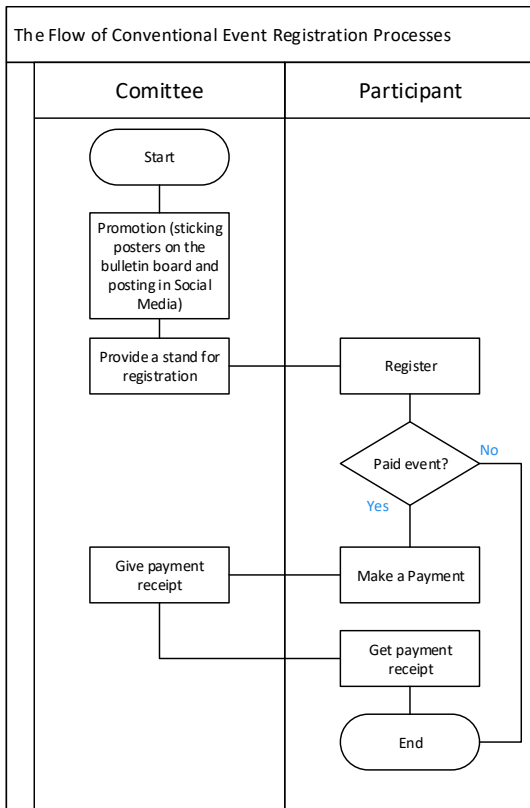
The Flow of Conventional Event Registration Processes

Comitee

Participant

Start

Promotion (sticking posters on the bulletin board and posting in Social Media)

Provide a stand for registration

Register

Paid event?

No

Yes

Give payment receipt

Make a Payment

Get payment receipt

End